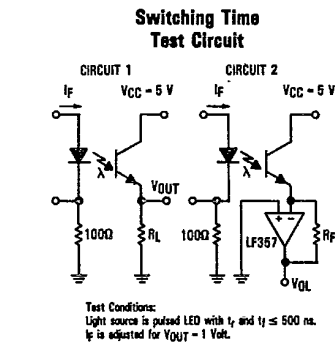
Switching Time
Test Circuit

CIRCUIT 1

$I_F$

$V_{CC} = 5$ V

λ

$V_{OUT}$

100Ω

$R_L$

CIRCUIT 2

$I_F$

$V_{CC} = 5$ V

λ

- +

LF357

$R_F$

100Ω

$V_{OL}$

Test Conditions:
Light source is pulsed LED with $t_r$ and $t_f \leq 500$ ns.
$I_F$ is adjusted for $V_{OUT} = 1$ Volt.